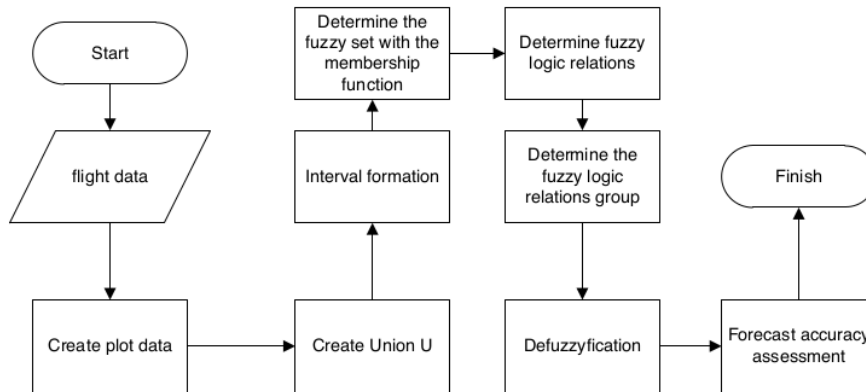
Start

flight data

Create plot data

Create Union U

Interval formation

Determine the fuzzy set with the membership function

Determine fuzzy logic relations

Determine the fuzzy logic relations group

Defuzzyfication

Forecast accuracy assessment

Finish